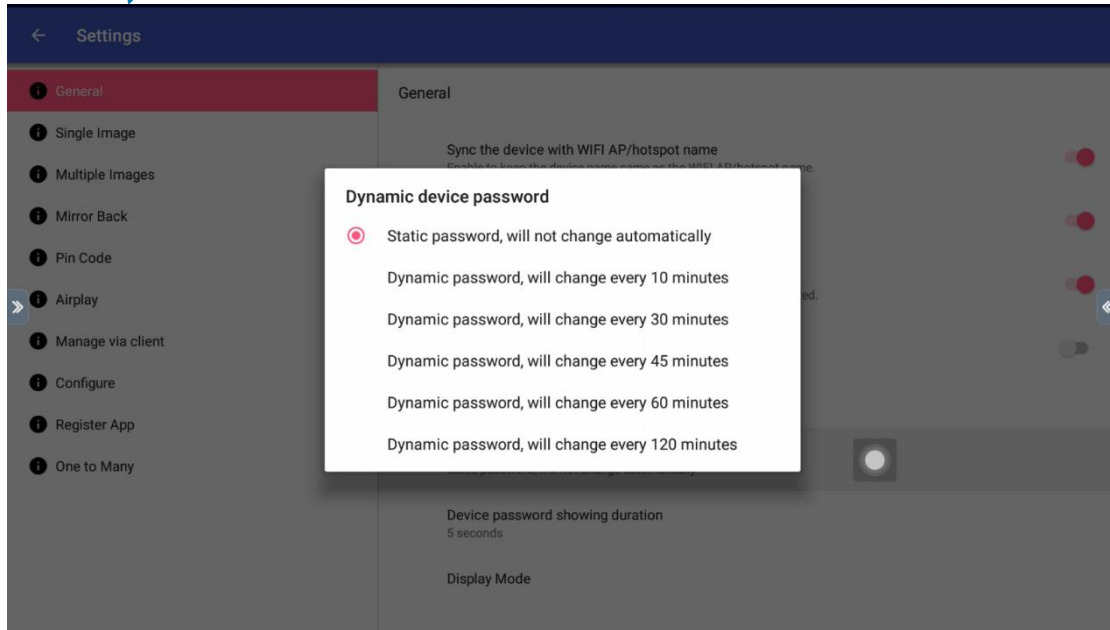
Settings

General
Single Image
Multiple Images
Mirror Back
Pin Code
Airplay
Manage via client
Configure
Register App
One to Many

General

Sync the device with WIFI AP/hotspot name
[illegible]

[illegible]ed.

Dynamic device password

Static password, will not change automatically
Dynamic password, will change every 10 minutes
Dynamic password, will change every 30 minutes
Dynamic password, will change every 45 minutes
Dynamic password, will change every 60 minutes
Dynamic password, will change every 120 minutes

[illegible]

Device password showing duration
5 seconds

Display Mode